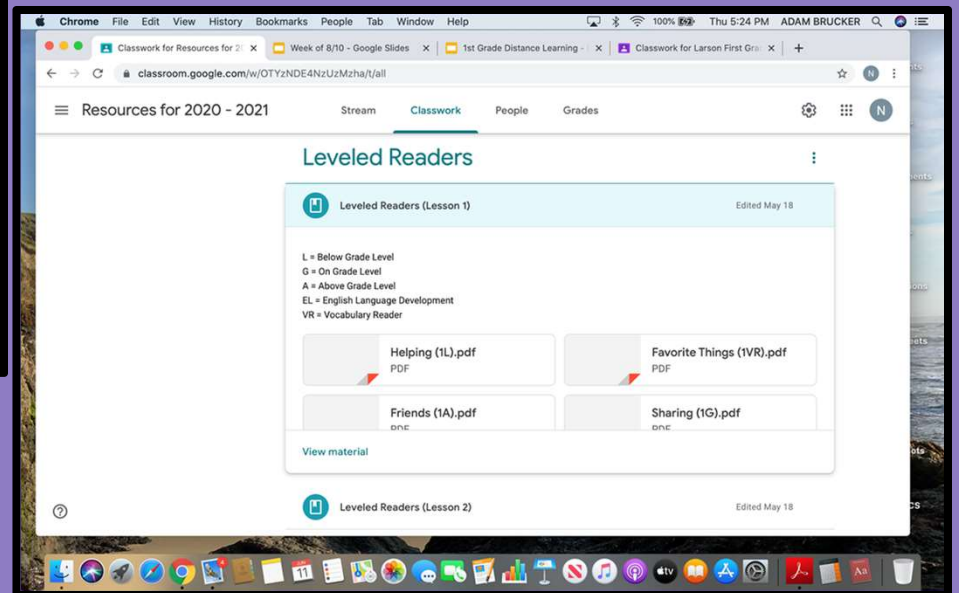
Chrome File Edit View History Bookmarks People Tab Window Help

100% Thu 5:24 PM ADAM BRUCKER

Classwork for Resources for 2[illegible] ×
Week of 8/10 - Google Slides ×
1st Grade Distance Learning - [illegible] ×
Classwork for Larson First Gra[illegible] ×
+

classroom.google.com/w/OTYzNDE4NzUzMzha/t/all

N

Resources for 2020 - 2021

Stream Classwork People Grades

N

Leveled Readers

Leveled Readers (Lesson 1)

Edited May 18

L = Below Grade Level
G = On Grade Level
A = Above Grade Level
EL = English Language Development
VR = Vocabulary Reader

Helping (1L).pdf
PDF

Favorite Things (1VR).pdf
PDF

Friends (1A).pdf
PDF

Sharing (1G).pdf
PDF

View material

Leveled Readers (Lesson 2)

Edited May 18

11

tv